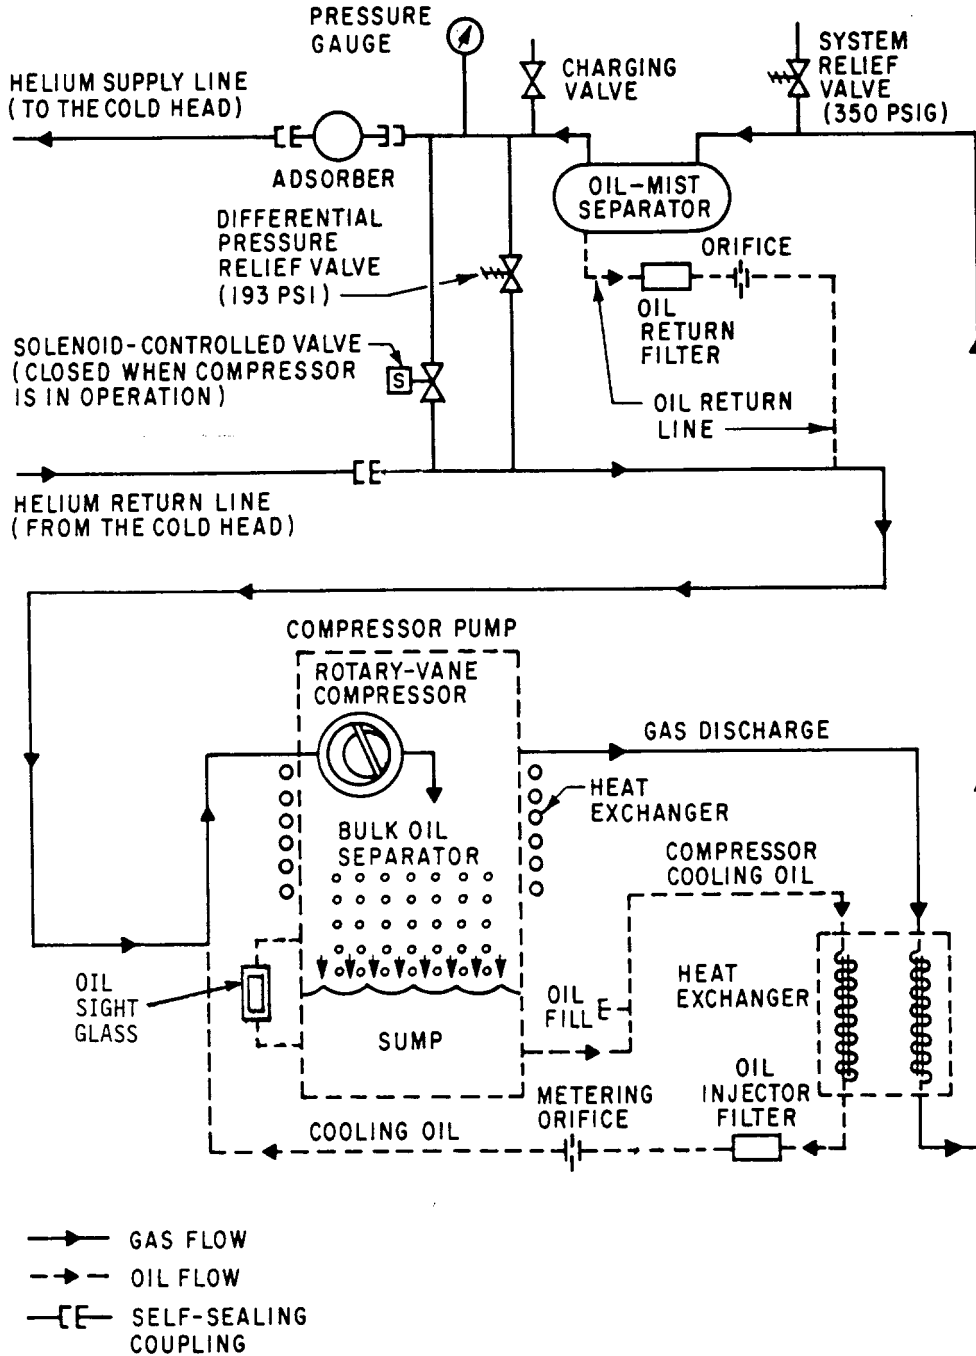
PRESSURE GAUGE

HELIUM SUPPLY LINE (TO THE COLD HEAD)

CHARGING VALVE

SYSTEM RELIEF VALVE (350 PSIG)

ADSORBER

OIL-MIST SEPARATOR

DIFFERENTIAL PRESSURE RELIEF VALVE (193 PSI)

ORIFICE

OIL RETURN FILTER

SOLENOID-CONTROLLED VALVE (CLOSED WHEN COMPRESSOR IS IN OPERATION)

S

OIL RETURN LINE

HELIUM RETURN LINE (FROM THE COLD HEAD)

COMPRESSOR PUMP

ROTARY-VANE COMPRESSOR

GAS DISCHARGE

HEAT EXCHANGER

BULK OIL SEPARATOR

COMPRESSOR COOLING OIL

HEAT EXCHANGER

OIL SIGHT GLASS

OIL FILL

SUMP

OIL INJECTOR FILTER

METERING ORIFICE

COOLING OIL

GAS FLOW

OIL FLOW

SELF-SEALING COUPLING